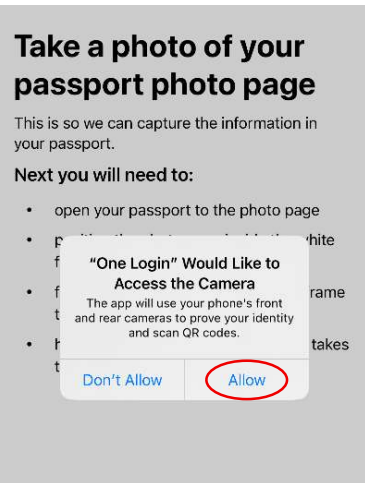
Take a photo of your passport photo page

This is so we can capture the information in your passport.

Next you will need to:

- open your passport to the photo page
- p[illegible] white f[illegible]
- f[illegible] rame t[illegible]
- h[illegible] takes t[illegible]

"One Login" Would Like to Access the Camera

The app will use your phone's front and rear cameras to prove your identity and scan QR codes.

Don't Allow

Allow